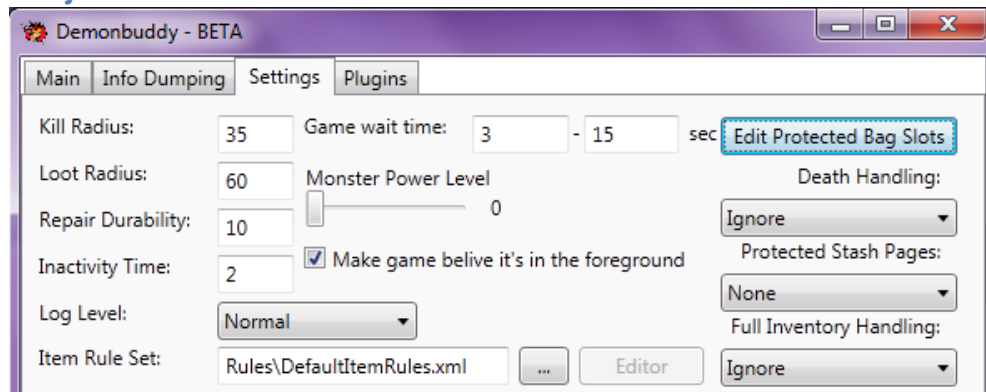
Demonbuddy - BETA

Main | Info Dumping | Settings | Plugins

Kill Radius: 35
Game wait time: 3 - 15 sec
Edit Protected Bag Slots
Loot Radius: 60
Monster Power Level
0
Death Handling:
Repair Durability: 10
Ignore
Make game belive it's in the foreground
Inactivity Time: 2
Protected Stash Pages:
None
Log Level: Normal
Full Inventory Handling:
Item Rule Set: Rules\DefaultItemRules.xml ... Editor
Ignore